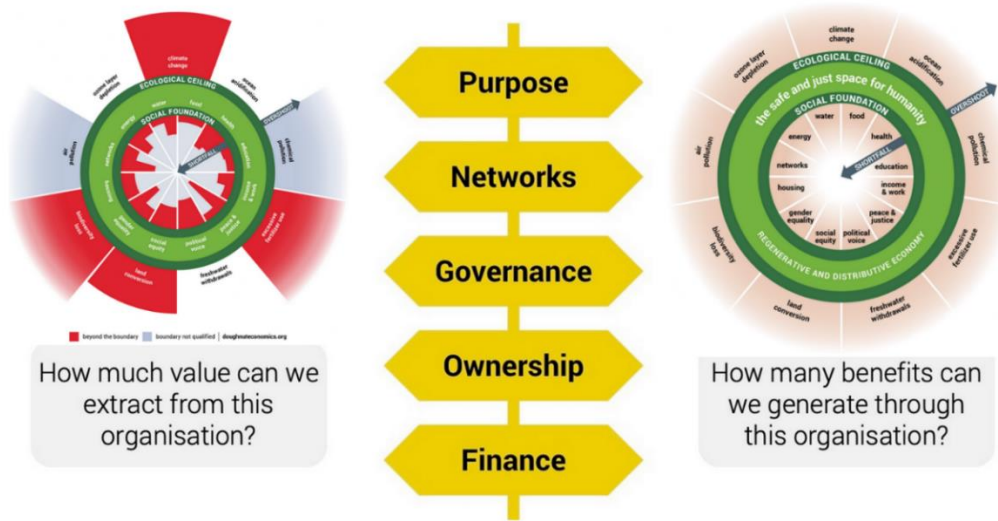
climate change

ozone layer depletion

ocean acidification

ECOLOGICAL CEILING

SOCIAL FOUNDATION

water

food

energy

health

networks

education

housing

income & work

gender equality

peace & justice

social equity

political voice

SHORTFALL

OVERSHOOT

chemical pollution

air pollution

biodiversity loss

excessive fertilizer use

land conversion

freshwater withdrawals

beyond the boundary

boundary not quantified

doughnuteconomics.org

How much value can we extract from this organisation?

Purpose

Networks

Governance

Ownership

Finance

climate change

ozone layer depletion

ocean acidification

ECOLOGICAL CEILING

the safe and just space for humanity

SOCIAL FOUNDATION

water

food

energy

health

networks

education

housing

income & work

gender equality

peace & justice

social equity

political voice

SHORTFALL

OVERSHOOT

chemical pollution

air pollution

biodiversity loss

excessive fertilizer use

land conversion

freshwater withdrawals

REGENERATIVE AND DISTRIBUTIVE ECONOMY

How many benefits can we generate through this organisation?